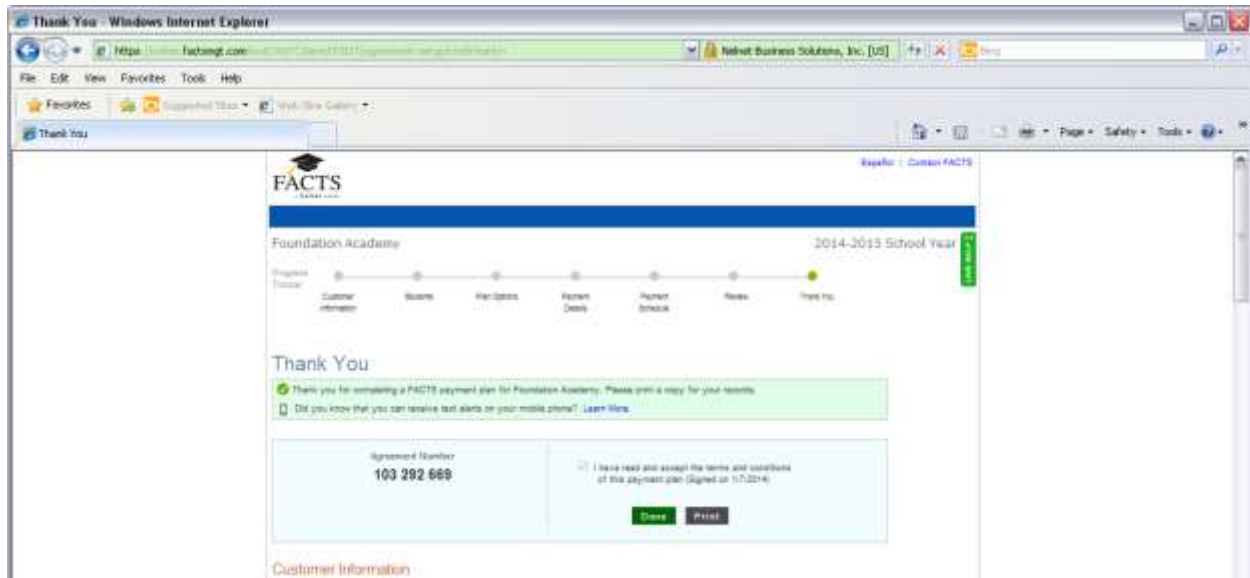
Thank You - Windows Internet Explorer

https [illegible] factsmgt.com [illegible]

Nelnet Business Solutions, Inc. [US]

Bing

File Edit View Favorites Tools Help

Favorites Suggested Sites Web Slice Gallery

Thank You

Page Safety Tools

FACTS

Español | Contact FACTS

Foundation Academy

2014-2015 School Year

Progress Tracker

Customer Information

Students

Plan Options

Payment Details

Payment Schedule

Review

Thank You

Thank You

Thank you for completing a FACTS payment plan for Foundation Academy. Please print a copy for your records.

Did you know that you can receive text alerts on your mobile phone? Learn More

Agreement Number

103 292 669

I have read and accept the terms and conditions of this payment plan (Signed on 1/7/2014)

Done

Print

Customer Information